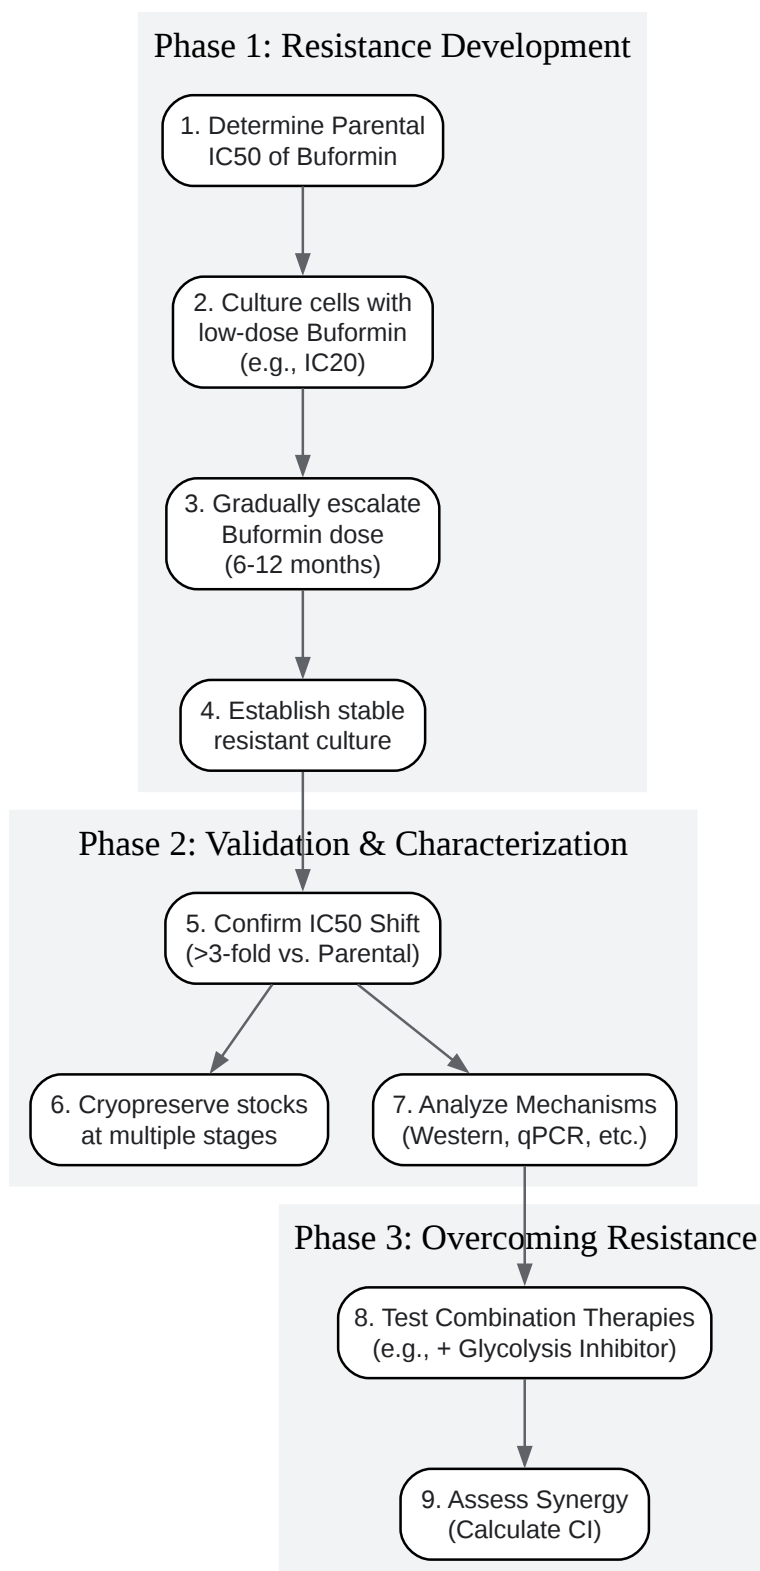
Phase 1: Resistance Development

1. Determine Parental IC50 of Buformin

2. Culture cells with low-dose Buformin (e.g., IC20)

3. Gradually escalate Buformin dose (6-12 months)

4. Establish stable resistant culture

Phase 2: Validation & Characterization

5. Confirm IC50 Shift (>3-fold vs. Parental)

6. Cryopreserve stocks at multiple stages

7. Analyze Mechanisms (Western, qPCR, etc.)

Phase 3: Overcoming Resistance

8. Test Combination Therapies (e.g., + Glycolysis Inhibitor)

9. Assess Synergy (Calculate CI)